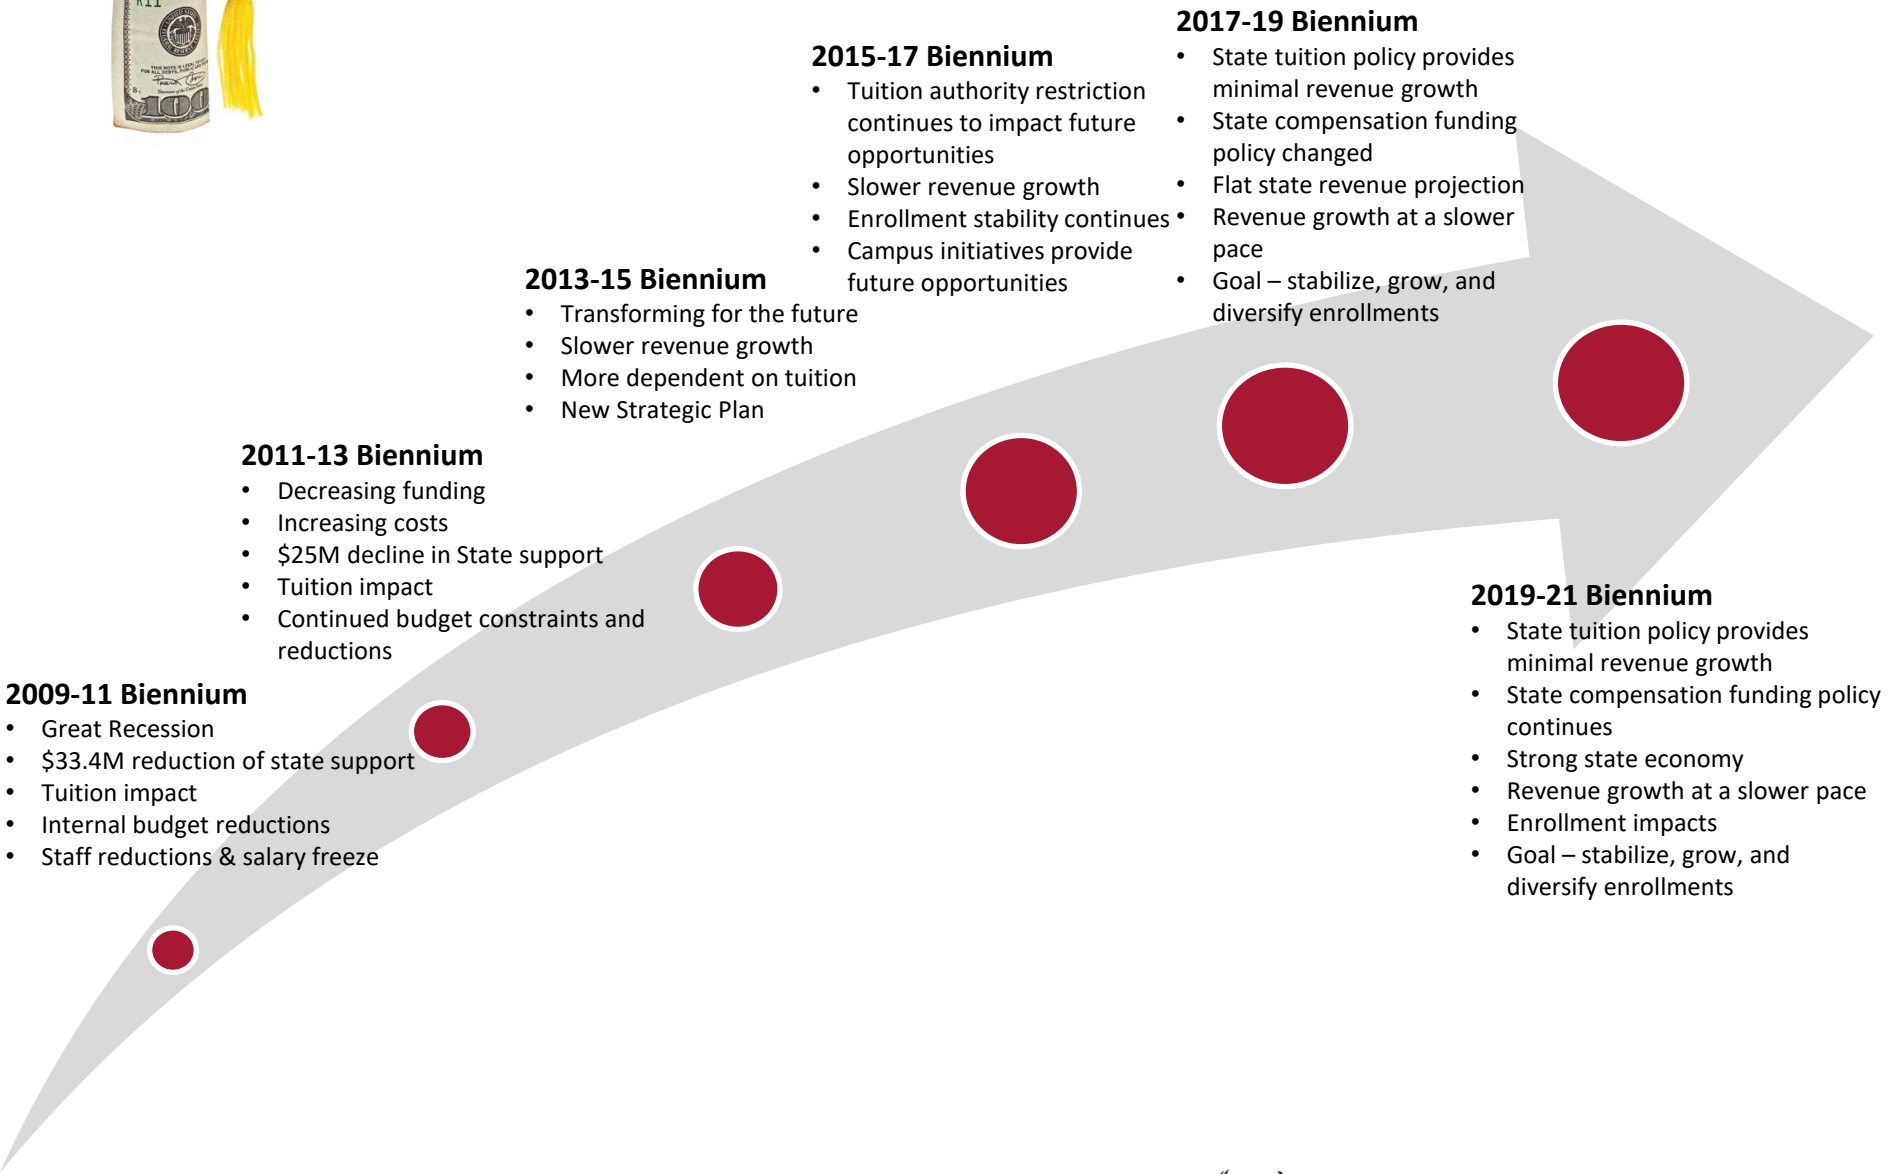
2017-19 Biennium
- State tuition policy provides minimal revenue growth
- State compensation funding policy changed
- Flat state revenue projection
- Revenue growth at a slower pace
- Goal – stabilize, grow, and diversify enrollments

2015-17 Biennium
- Tuition authority restriction continues to impact future opportunities
- Slower revenue growth
- Enrollment stability continues
- Campus initiatives provide future opportunities

2013-15 Biennium
- Transforming for the future
- Slower revenue growth
- More dependent on tuition
- New Strategic Plan

2011-13 Biennium
- Decreasing funding
- Increasing costs
- $25M decline in State support
- Tuition impact
- Continued budget constraints and reductions

2009-11 Biennium
- Great Recession
- $33.4M reduction of state support
- Tuition impact
- Internal budget reductions
- Staff reductions & salary freeze

2019-21 Biennium
- State tuition policy provides minimal revenue growth
- State compensation funding policy continues
- Strong state economy
- Revenue growth at a slower pace
- Enrollment impacts
- Goal – stabilize, grow, and diversify enrollments